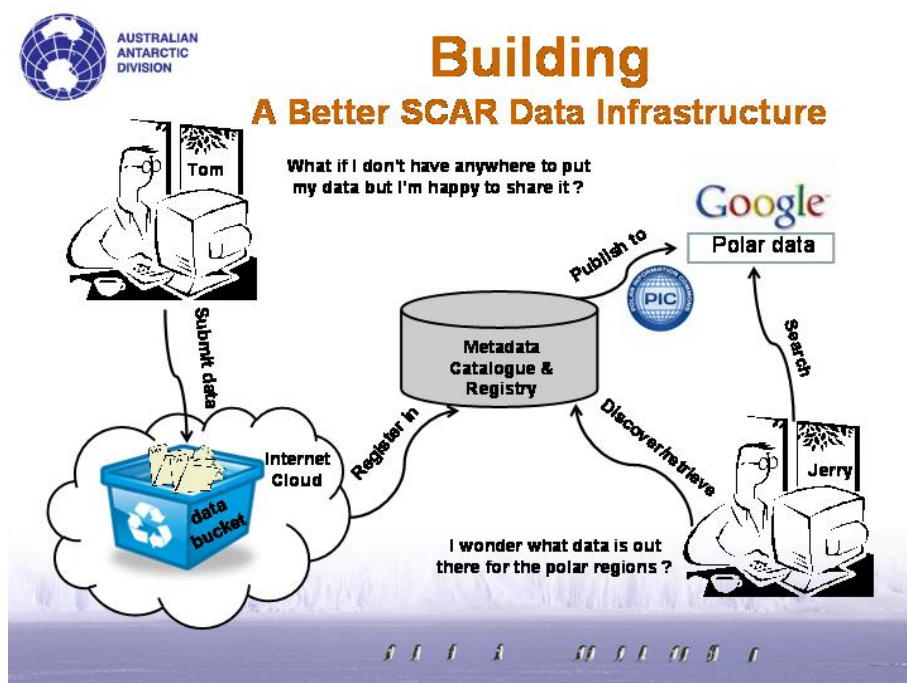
AUSTRALIAN ANTARCTIC DIVISION

Building
A Better SCAR Data Infrastructure

Tom

What if I don't have anywhere to put my data but I'm happy to share it ?

Google

Polar data

Publish to

PIC

Submit data

Metadata Catalogue & Registry

Search

Register in

Discover/retrieve

Internet Cloud

data bucket

Jerry

I wonder what data is out there for the polar regions ?